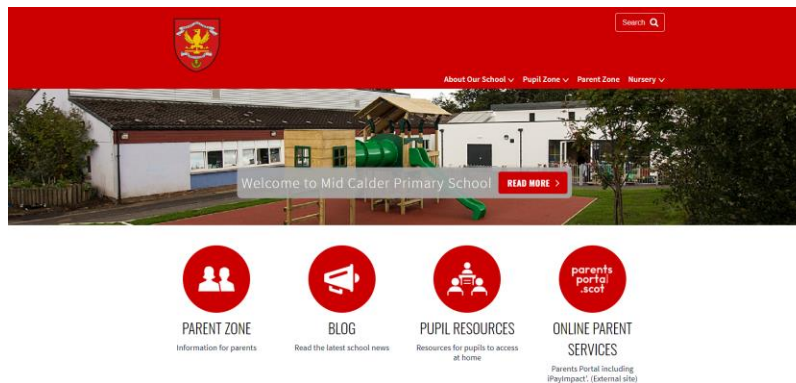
Search

About Our School ⌄ Pupil Zone ⌄ Parent Zone Nursery ⌄

Welcome to Mid Calder Primary School

READ MORE ›

PARENT ZONE
Information for parents

BLOG
Read the latest school news

PUPIL RESOURCES
Resources for pupils to access at home

parents portal .scot

ONLINE PARENT SERVICES
Parents Portal including iPayImpact'. (External site)